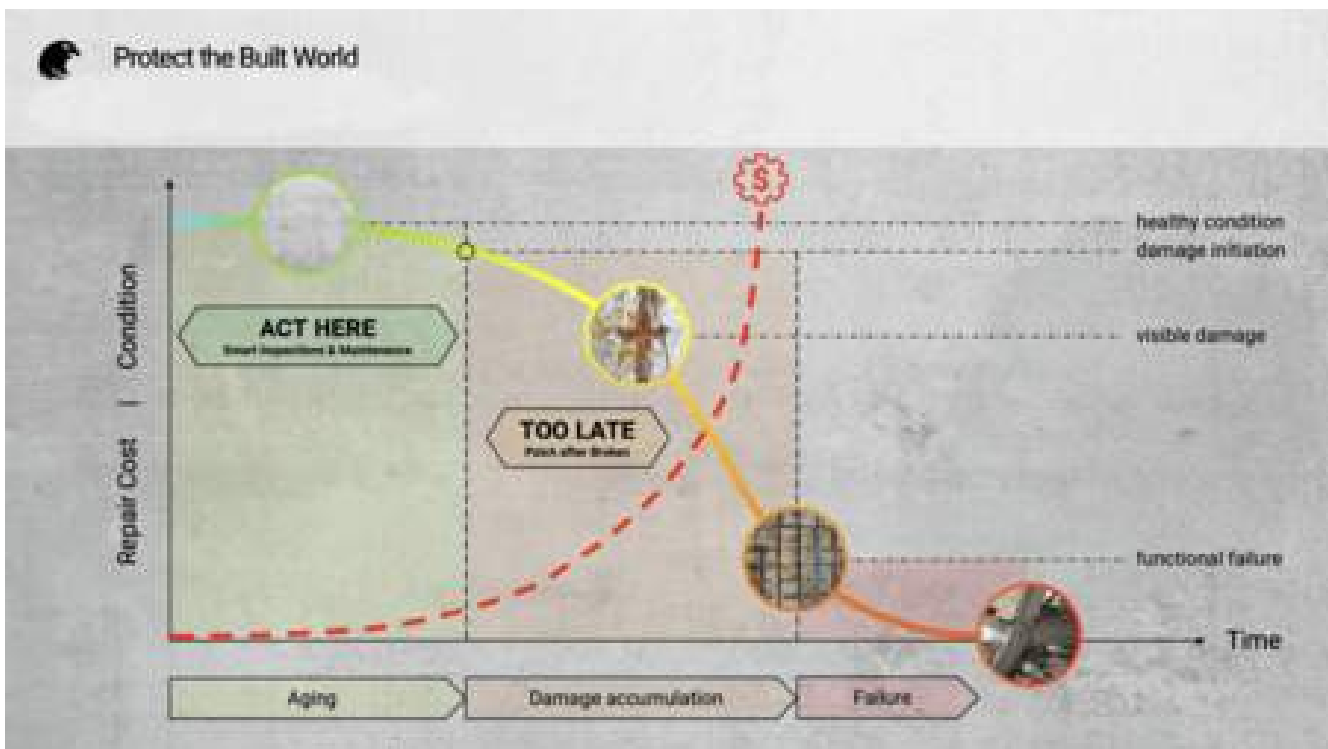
Protect the Built World

Repair Cost | Condition

$

healthy condition

damage initiation

visible damage

functional failure

ACT HERE
Smart Inspections & Maintenance

TOO LATE
Patch after Broken

Time

Aging

Damage accumulation

Failure